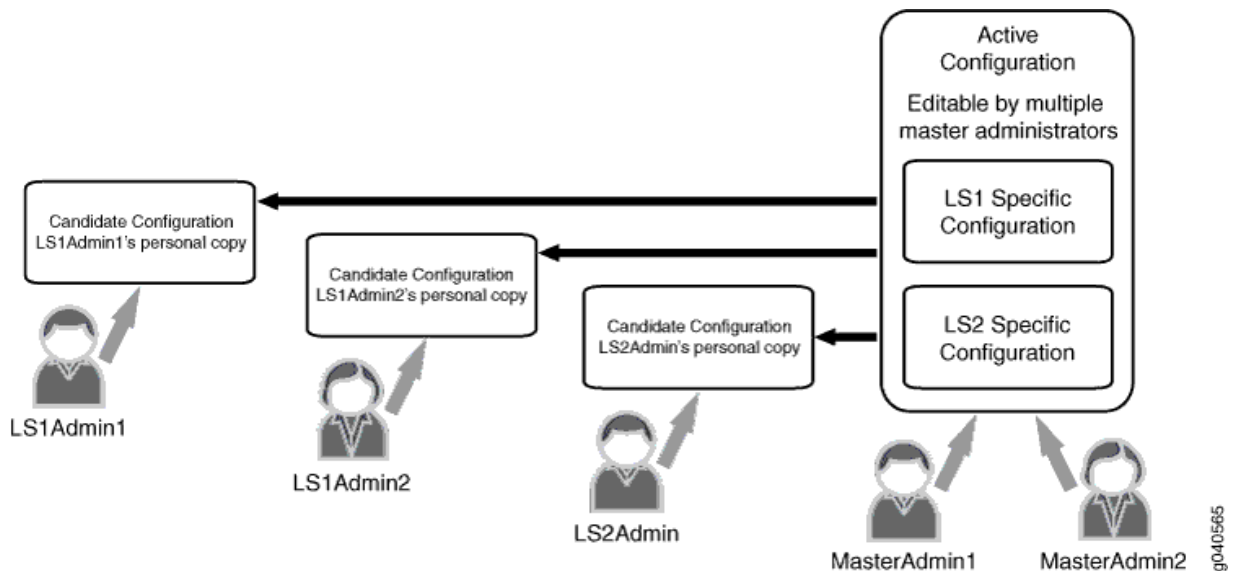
Active Configuration

Editable by multiple master administrators

LS1 Specific Configuration

LS2 Specific Configuration

Candidate Configuration
LS1Admin1's personal copy

Candidate Configuration
LS1Admin2's personal copy

Candidate Configuration
LS2Admin's personal copy

LS1Admin1

LS1Admin2

LS2Admin

MasterAdmin1

MasterAdmin2

g040565